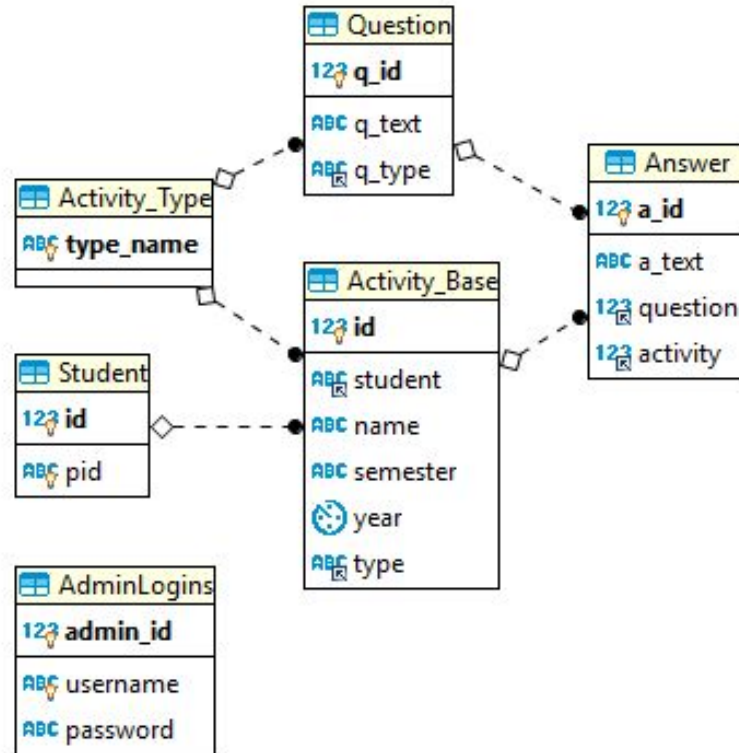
Question
123 q_id
ABC q_text
ABC q_type

Answer
123 a_id
ABC a_text
123 question
123 activity

Activity_Type
ABC type_name

Activity_Base
123 id
ABC student
ABC name
ABC semester
year
ABC type

Student
123 id
ABC pid

AdminLogins
123 admin_id
ABC username
ABC password